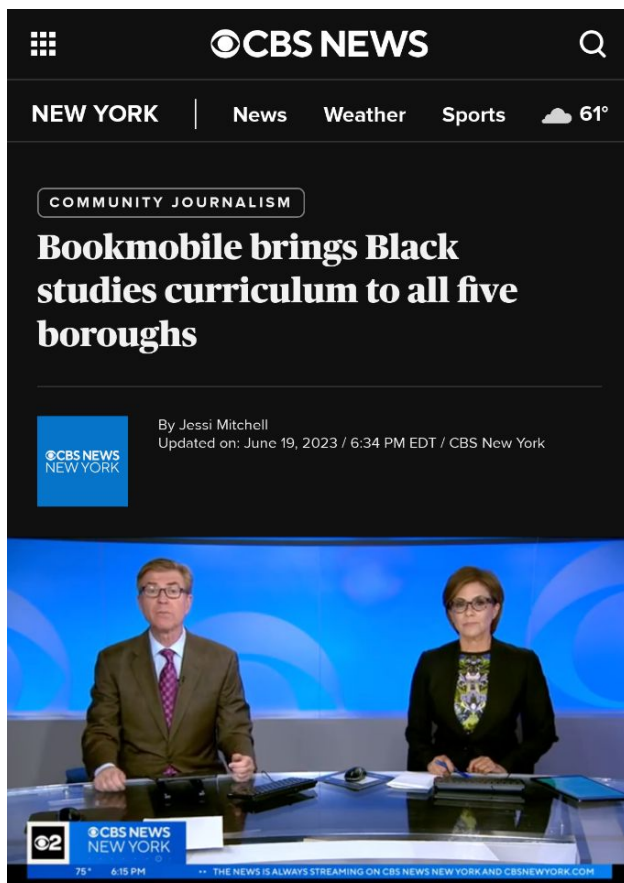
CBS NEWS

NEW YORK | News Weather Sports 61°

COMMUNITY JOURNALISM

Bookmobile brings Black studies curriculum to all five boroughs

CBS NEWS NEW YORK

By Jessi Mitchell
Updated on: June 19, 2023 / 6:34 PM EDT / CBS New York

2 CBS NEWS NEW YORK
75° 6:15 PM
THE NEWS IS ALWAYS STREAMING ON CBS NEWS NEW YORK AND CBSNEWYORK.COM